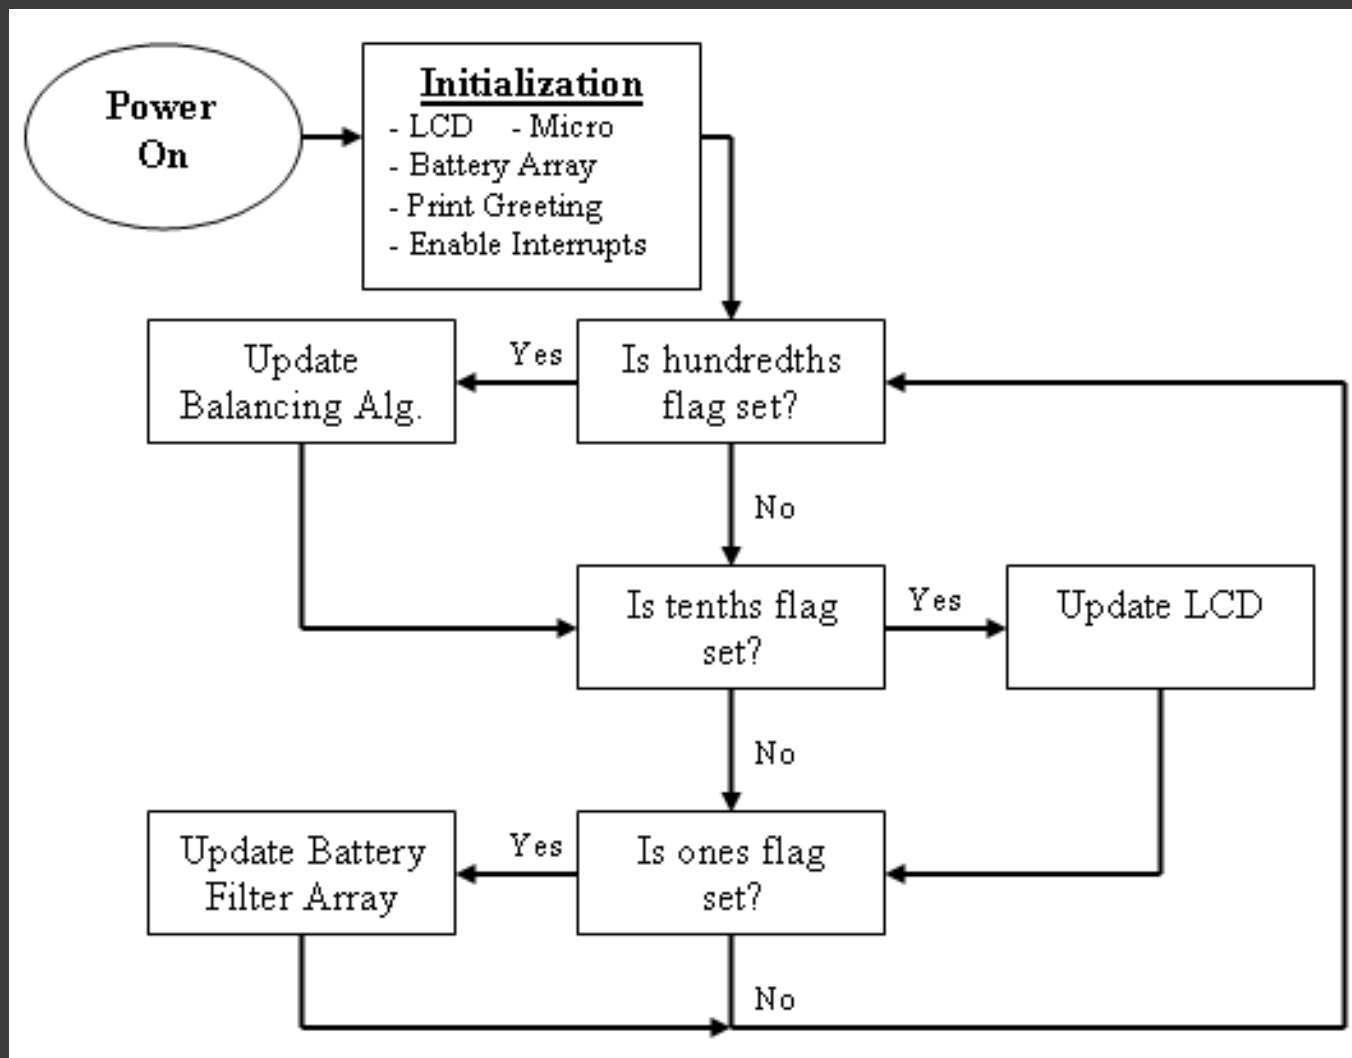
Power On

Initialization
- LCD - Micro
- Battery Array
- Print Greeting
- Enable Interrupts

Update Balancing Alg.

Yes

Is hundredths flag set?

No

Is tenths flag set?

Yes

Update LCD

No

Update Battery Filter Array

Yes

Is ones flag set?

No